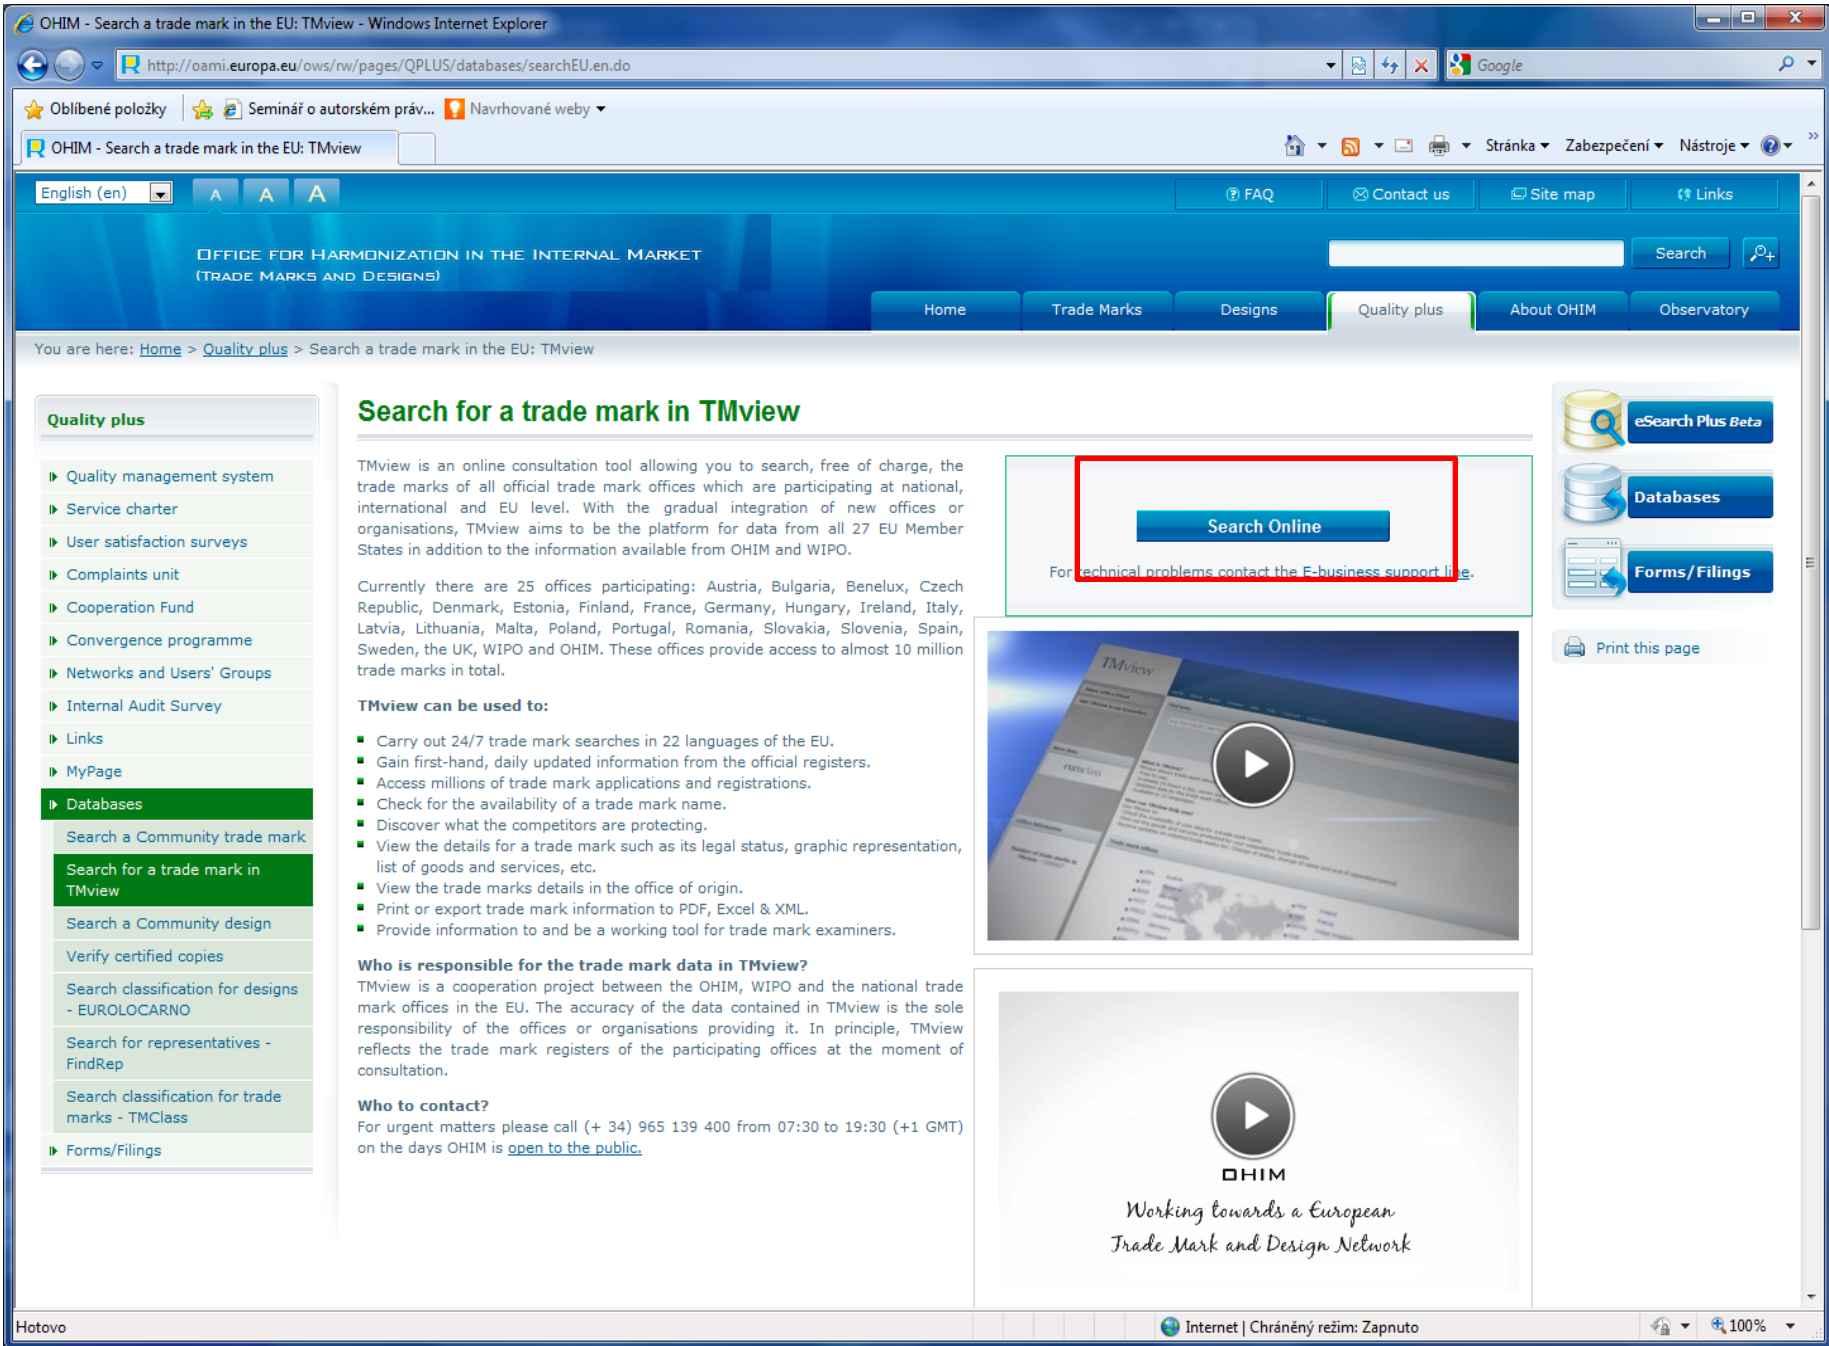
OHIM - Search a trade mark in the EU: TMview - Windows Internet Explorer

http://oami.europa.eu/ows/rw/pages/QPLUS/databases/searchEU.en.do

Google

Oblíbené položky | Seminář o autorském práv... | Navrhované weby

OHIM - Search a trade mark in the EU: TMview

Stránka | Zabezpečení | Nástroje

English (en) | A | A | A

FAQ | Contact us | Site map | Links

OFFICE FOR HARMONIZATION IN THE INTERNAL MARKET (TRADE MARKS AND DESIGNS)

Search

Home | Trade Marks | Designs | Quality plus | About OHIM | Observatory

You are here: Home > Quality plus > Search a trade mark in the EU: TMview

Quality plus

Quality management system
Service charter
User satisfaction surveys
Complaints unit
Cooperation Fund
Convergence programme
Networks and Users' Groups
Internal Audit Survey
Links
MyPage
Databases
Search a Community trade mark
Search for a trade mark in TMview
Search a Community design
Verify certified copies
Search classification for designs - EUROLOCARNO
Search for representatives - FindRep
Search classification for trade marks - TMClass
Forms/Filings

Search for a trade mark in TMview

TMview is an online consultation tool allowing you to search, free of charge, the trade marks of all official trade mark offices which are participating at national, international and EU level. With the gradual integration of new offices or organisations, TMview aims to be the platform for data from all 27 EU Member States in addition to the information available from OHIM and WIPO.

Currently there are 25 offices participating: Austria, Bulgaria, Benelux, Czech Republic, Denmark, Estonia, Finland, France, Germany, Hungary, Ireland, Italy, Latvia, Lithuania, Malta, Poland, Portugal, Romania, Slovakia, Slovenia, Spain, Sweden, the UK, WIPO and OHIM. These offices provide access to almost 10 million trade marks in total.

Search Online

For technical problems contact the E-business support line.

TMview can be used to:

- Carry out 24/7 trade mark searches in 22 languages of the EU.
- Gain first-hand, daily updated information from the official registers.
- Access millions of trade mark applications and registrations.
- Check for the availability of a trade mark name.
- Discover what the competitors are protecting.
- View the details for a trade mark such as its legal status, graphic representation, list of goods and services, etc.
- View the trade marks details in the office of origin.
- Print or export trade mark information to PDF, Excel & XML.
- Provide information to and be a working tool for trade mark examiners.

Who is responsible for the trade mark data in TMview?
TMview is a cooperation project between the OHIM, WIPO and the national trade mark offices in the EU. The accuracy of the data contained in TMview is the sole responsibility of the offices or organisations providing it. In principle, TMview reflects the trade mark registers of the participating offices at the moment of consultation.

Who to contact?
For urgent matters please call (+ 34) 965 139 400 from 07:30 to 19:30 (+1 GMT) on the days OHIM is open to the public.

TMview

OHIM
Working towards a European Trade Mark and Design Network

eSearch Plus Beta
Databases
Forms/Filings
Print this page

Hotovo | Internet | Chráněný režim: Zapnuto | 100%